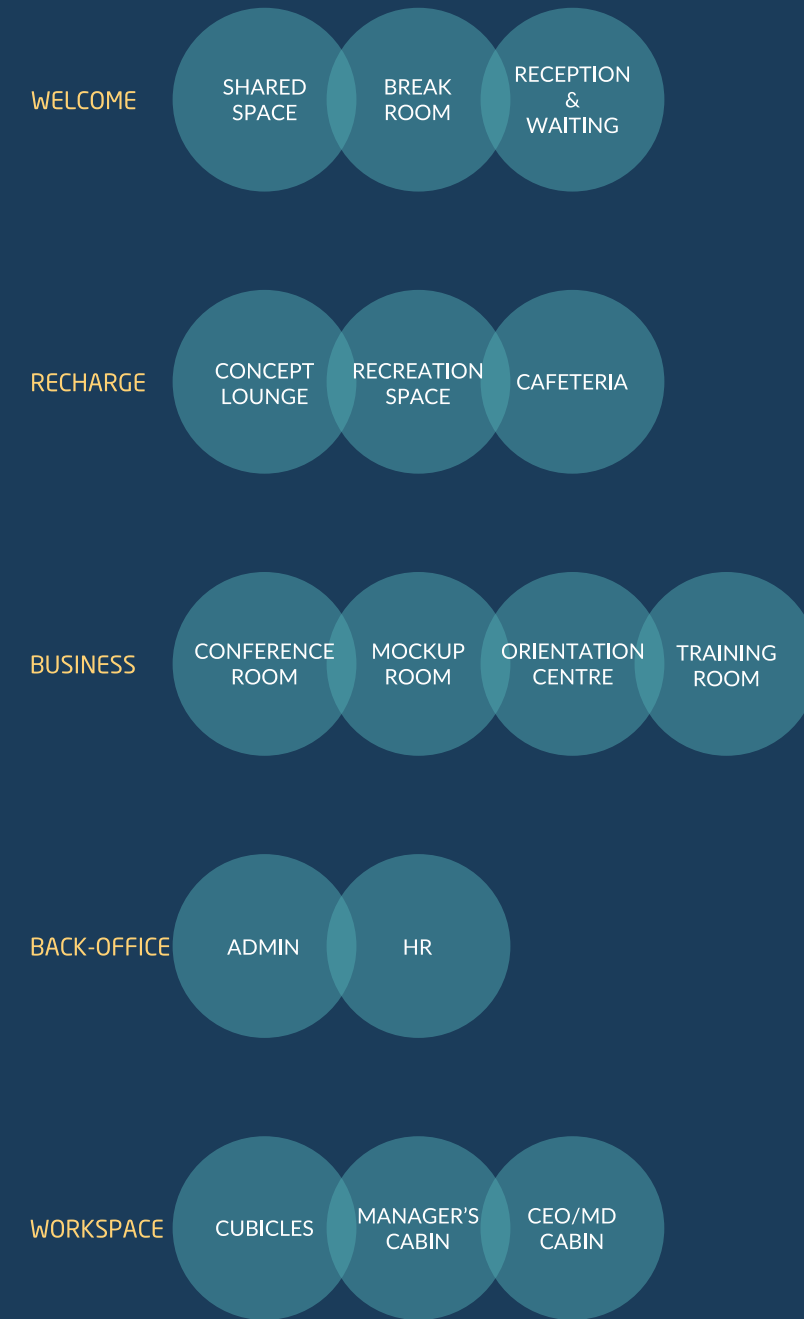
WELCOME
SHARED SPACE
BREAK ROOM
RECEPTION & WAITING

RECHARGE
CONCEPT LOUNGE
RECREATION SPACE
CAFETERIA

BUSINESS
CONFERENCE ROOM
MOCKUP ROOM
ORIENTATION CENTRE
TRAINING ROOM

BACK-OFFICE
ADMIN
HR

WORKSPACE
CUBICLES
MANAGER'S CABIN
CEO/MD CABIN